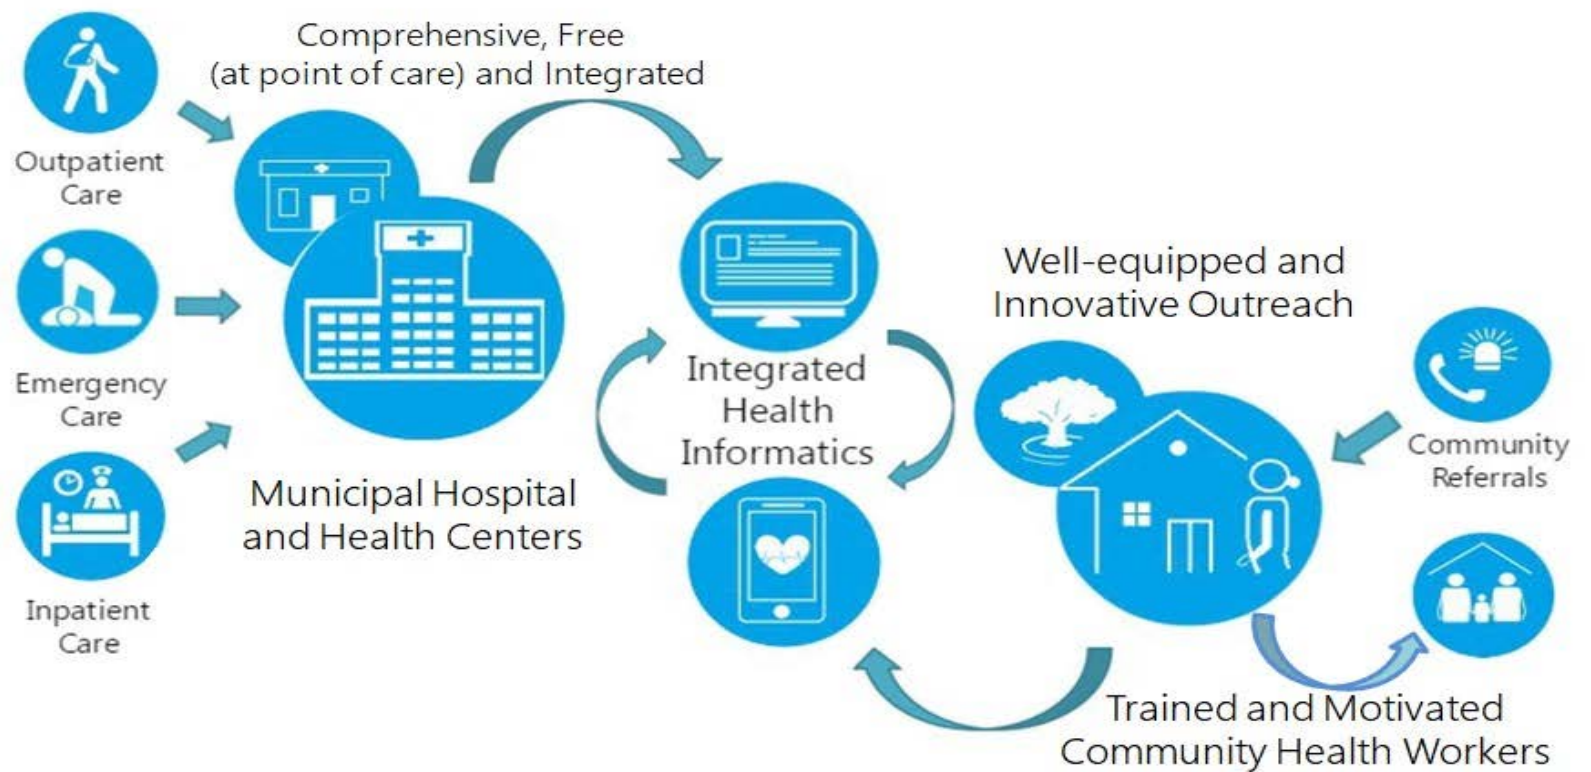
Comprehensive, Free (at point of care) and Integrated

Outpatient Care

Emergency Care

Inpatient Care

Municipal Hospital and Health Centers

Integrated Health Informatics

Well-equipped and Innovative Outreach

Community Referrals

Trained and Motivated Community Health Workers